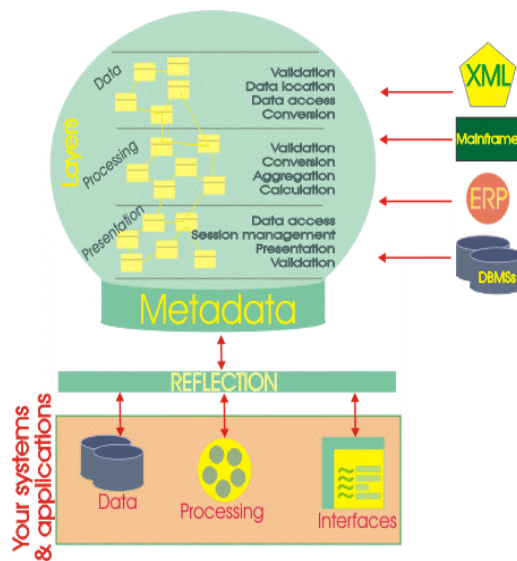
Layers

Data
Validation
Data location
Data access
Conversion

Processing
Validation
Conversion
Aggregation
Calculation

Presentation
Data access
Session management
Presentation
Validation

XML
Mainframe
ERP
DBMSs

Metadata

REFLECTION

Your systems & applications

Data
Processing
Interfaces